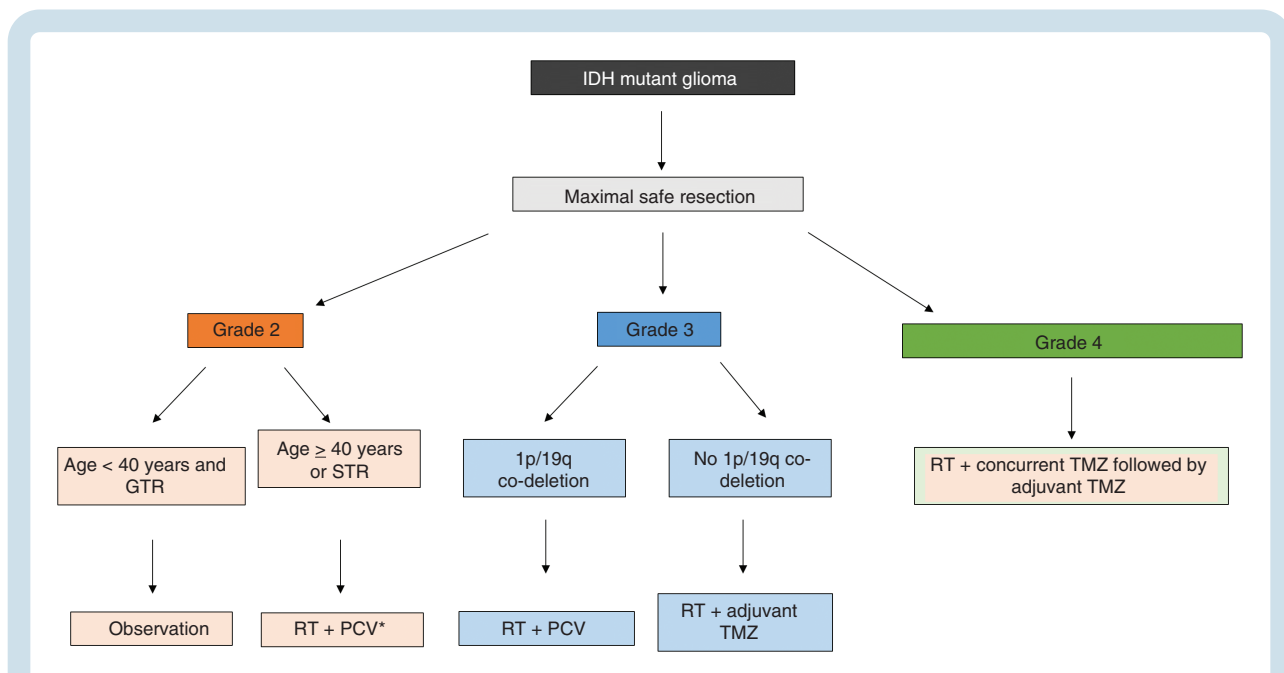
IDH mutant glioma

Maximal safe resection

Grade 2

Grade 3

Grade 4

Age < 40 years and GTR

Age $\geq$ 40 years or STR

1p/19q co-deletion

No 1p/19q co-deletion

RT + concurrent TMZ followed by adjuvant TMZ

Observation

RT + PCV*

RT + PCV

RT + adjuvant TMZ